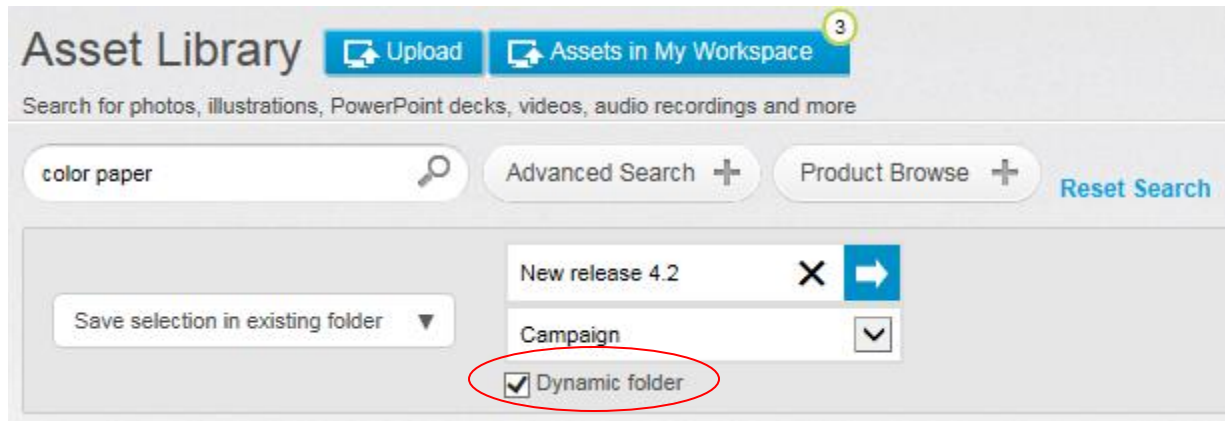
Asset Library Upload Assets in My Workspace 3

Search for photos, illustrations, PowerPoint decks, videos, audio recordings and more

color paper

Advanced Search

Product Browse

Reset Search

Save selection in existing folder

New release 4.2

Campaign

Dynamic folder